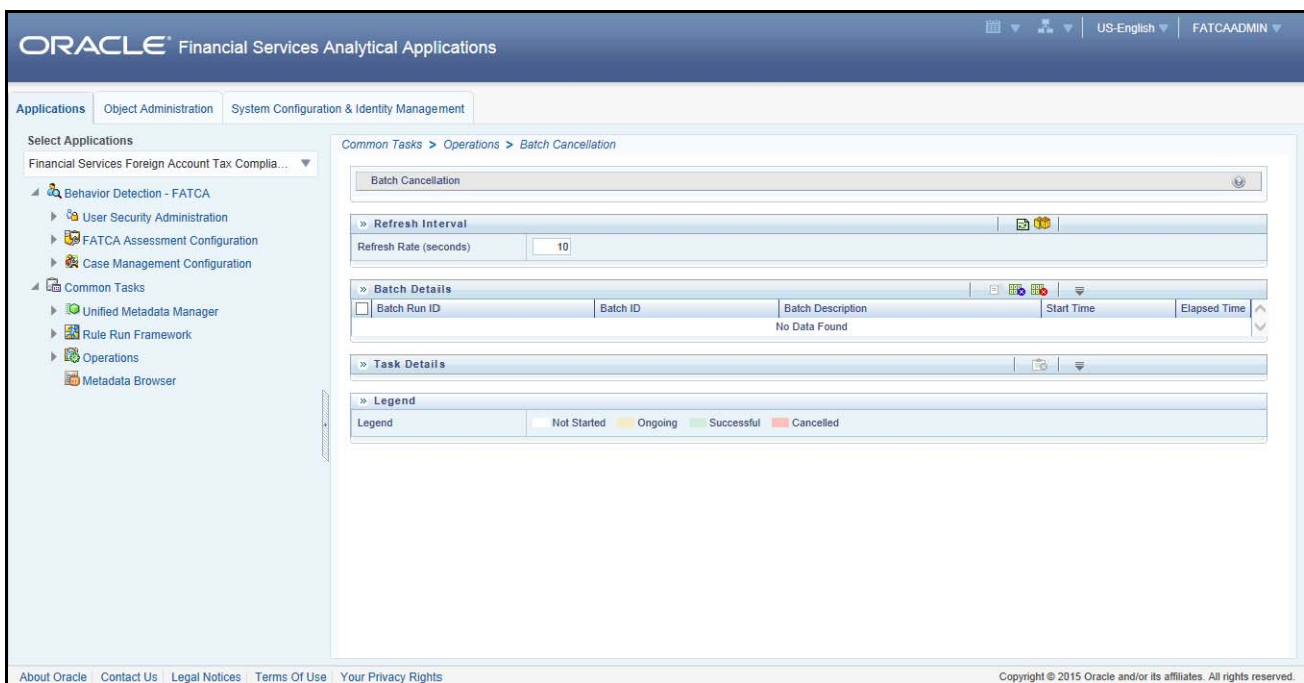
ORACLE Financial Services Analytical Applications

US-English ▼ | FATCAADMIN ▼

Applications | Object Administration | System Configuration & Identity Management

Select Applications

Financial Services Foreign Account Tax Complia... ▼

Behavior Detection - FATCA

User Security Administration

FATCA Assessment Configuration

Case Management Configuration

Common Tasks

Unified Metadata Manager

Rule Run Framework

Operations

Metadata Browser

Common Tasks > Operations > Batch Cancellation

Batch Cancellation

» Refresh Interval

Refresh Rate (seconds) 10

» Batch Details

| Batch Run ID | Batch ID | Batch Description | Start Time | Elapsed Time |
|---|---|---|---|---|
| | | No Data Found | | |

» Task Details

» Legend

Legend Not Started Ongoing Successful Cancelled

About Oracle | Contact Us | Legal Notices | Terms Of Use | Your Privacy Rights

Copyright © 2015 Oracle and/or its affiliates. All rights reserved.